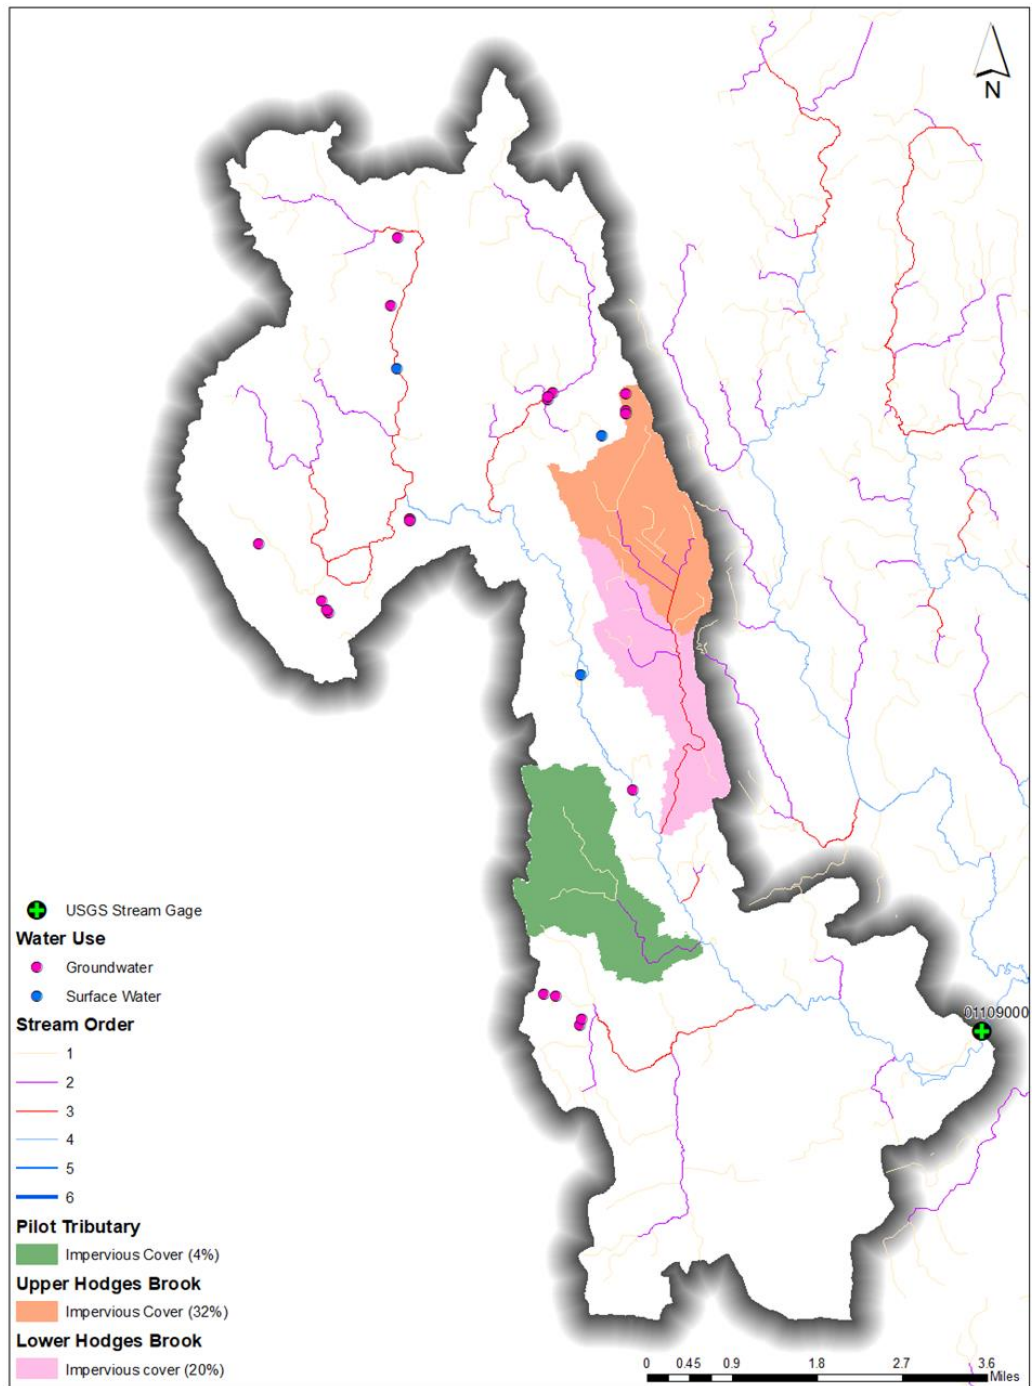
N

01109000

USGS Stream Gage

Water Use

Groundwater

Surface Water

Stream Order

1

2

3

4

5

6

Pilot Tributary

Impervious Cover (4%)

Upper Hodges Brook

Impervious Cover (32%)

Lower Hodges Brook

Impervious cover (20%)

0 0.45 0.9 1.8 2.7 3.6 Miles